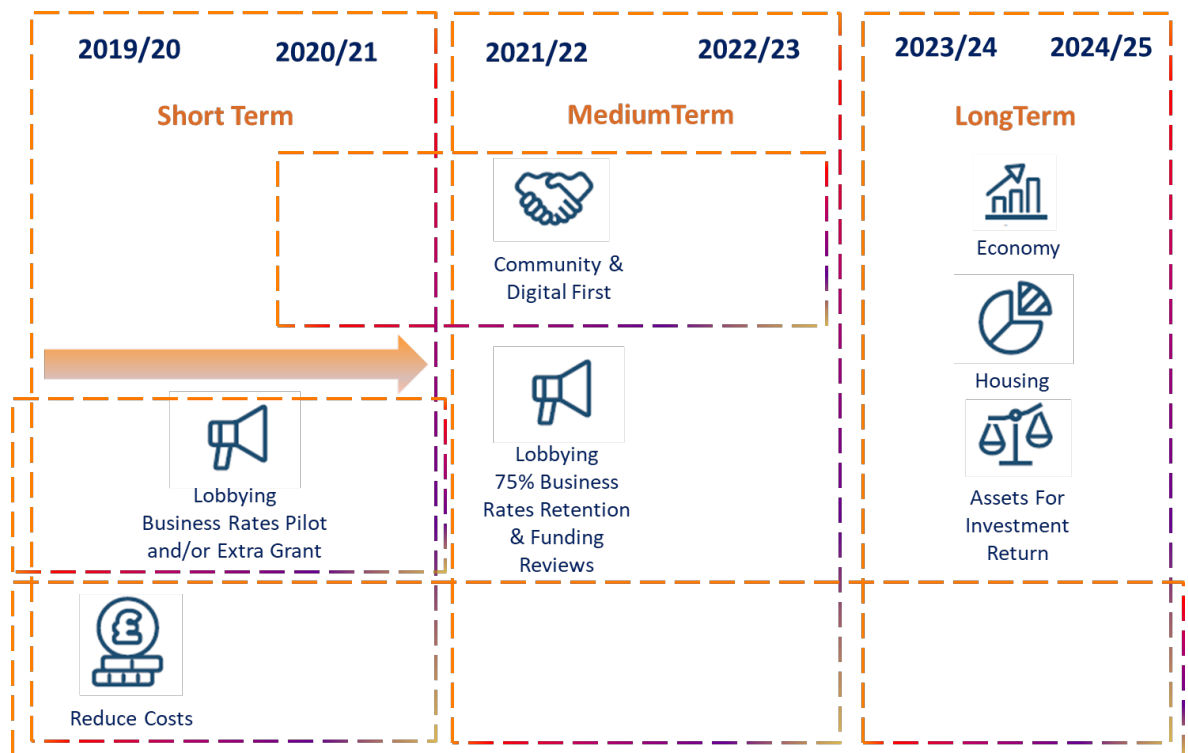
2019/20 2020/21

Short Term

2021/22 2022/23

MediumTerm

2023/24 2024/25

LongTerm

Community & Digital First

Economy

Housing

Lobbying Business Rates Pilot and/or Extra Grant

Lobbying 75% Business Rates Retention & Funding Reviews

Assets For Investment Return

Reduce Costs